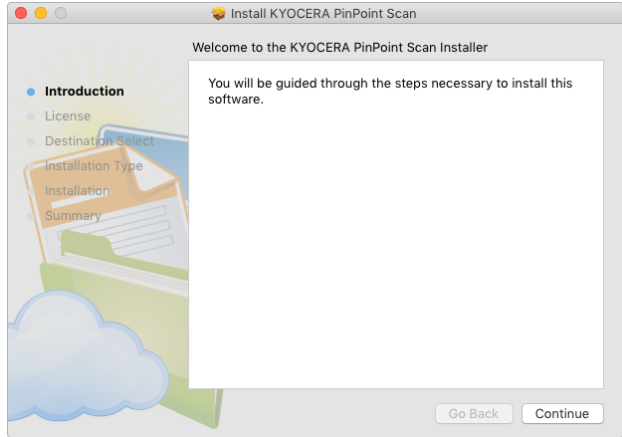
Install KYOCERA PinPoint Scan

Welcome to the KYOCERA PinPoint Scan Installer

Introduction
License
Destination Select
Installation Type
Installation
Summary

You will be guided through the steps necessary to install this software.

Go Back
Continue